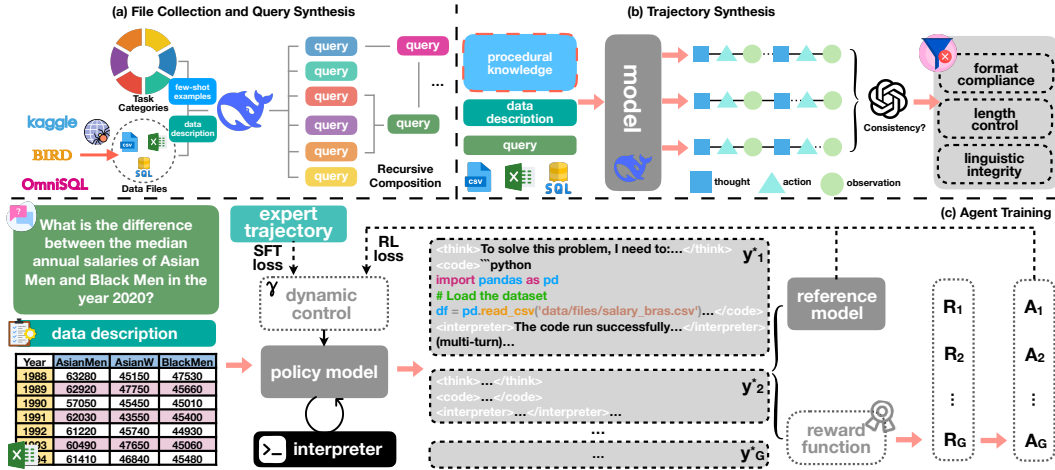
(a) File Collection and Query Synthesis

Task Categories

few-shot examples

data description

kaggle

BIRD

OmniSQL

csv

SQL

Data Files

query

query

query

query

query

query

query

query

...

Recursive Composition

(b) Trajectory Synthesis

procedural knowledge

data description

query

csv

SQL

model

thought

action

observation

Consistency?

format compliance

length control

linguistic integrity

(c) Agent Training

What is the difference between the median annual salaries of Asian Men and Black Men in the year 2020?

data description

| Year | AsianMen | AsianW | BlackMen |
|---|---|---|---|
| 1988 | 63280 | 45150 | 47530 |
| 1989 | 62920 | 47750 | 45660 |
| 1990 | 57050 | 45450 | 45010 |
| 1991 | 62030 | 43550 | 45400 |
| 1992 | 61220 | 45740 | 44930 |
| 1993 | 60490 | 47650 | 45060 |
| 1994 | 61410 | 46840 | 45480 |

expert trajectory

SFT loss

RL loss

$\gamma$ dynamic control

policy model

interpreter

<think> To solve this problem, I need to:... </think>
<code> ```python
import pandas as pd
# Load the dataset
df = pd.read_csv('data/files/salary_bras.csv')... </code>
<interpreter> The code run successfully... </interpreter>
(multi-turn)...

$y^*_1$

<think> ... </think>
<code> ... </code>
<interpreter> ... </interpreter>

$y^*_2$

...

...

$y^*_G$

reference model

reward function

$R_1$

$R_2$

⋮

$R_G$

$A_1$

$A_2$

⋮

$A_G$